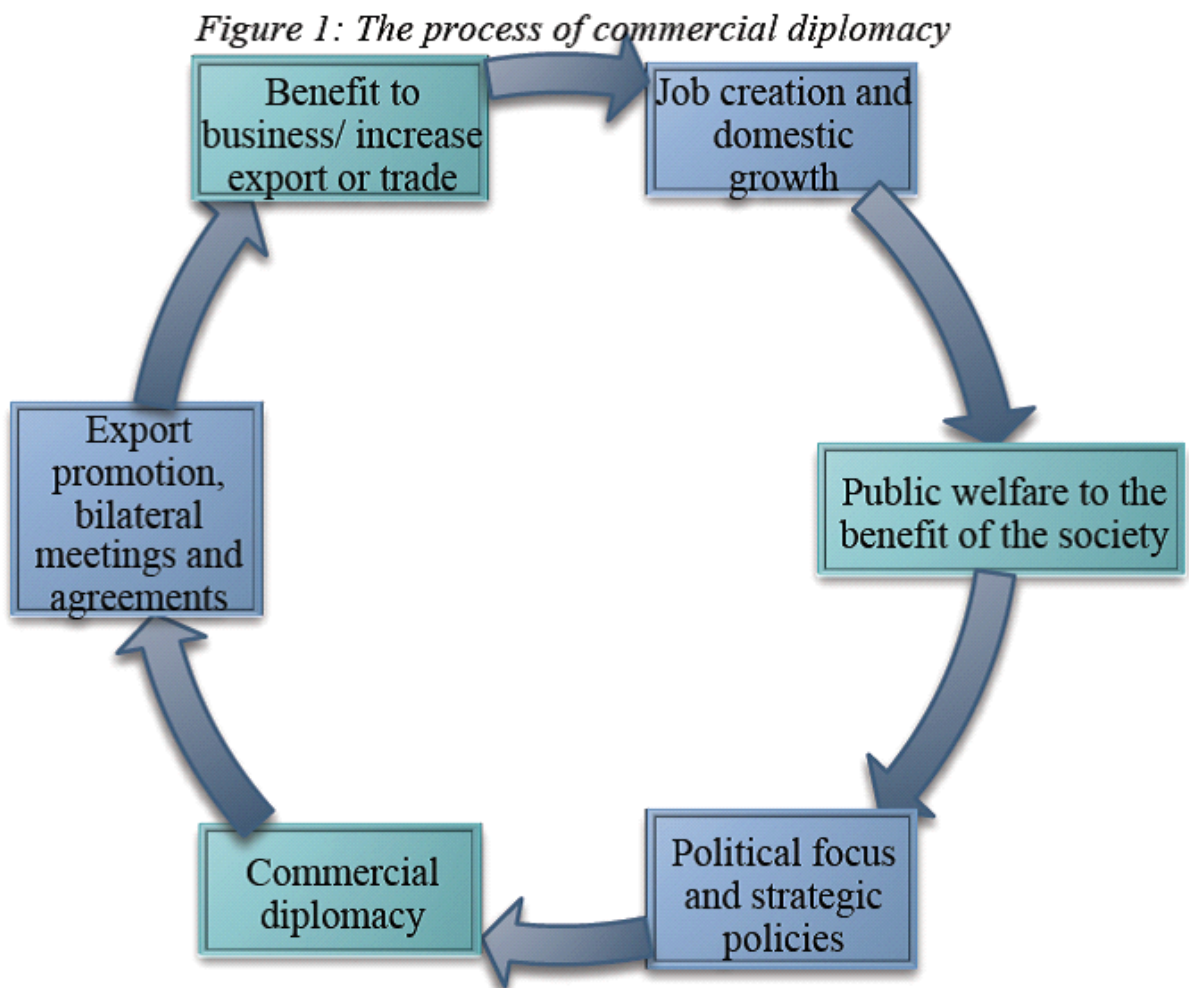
Figure 1: The process of commercial diplomacy

Benefit to business/ increase export or trade

Job creation and domestic growth

Public welfare to the benefit of the society

Political focus and strategic policies

Commercial diplomacy

Export promotion, bilateral meetings and agreements